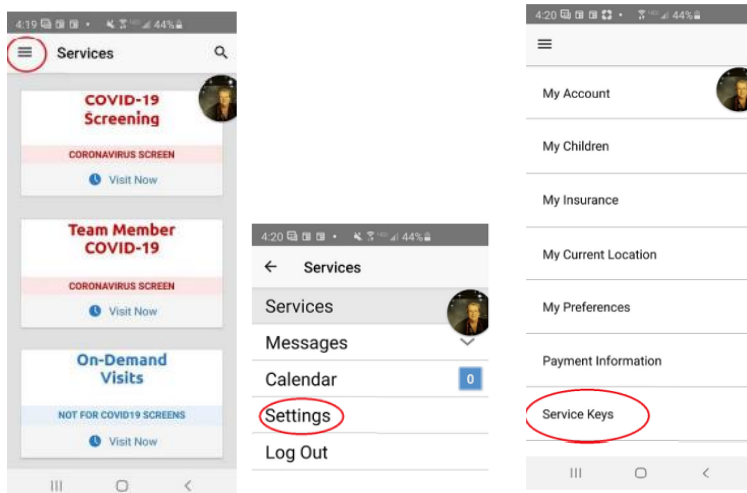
4:19 44%

Services

COVID-19 Screening

CORONAVIRUS SCREEN

Visit Now

Team Member COVID-19

CORONAVIRUS SCREEN

Visit Now

On-Demand Visits

NOT FOR COVID19 SCREENS

Visit Now

4:20 44%

Services

Services

Messages

Calendar 0

Settings

Log Out

4:20 44%

My Account

My Children

My Insurance

My Current Location

My Preferences

Payment Information

Service Keys